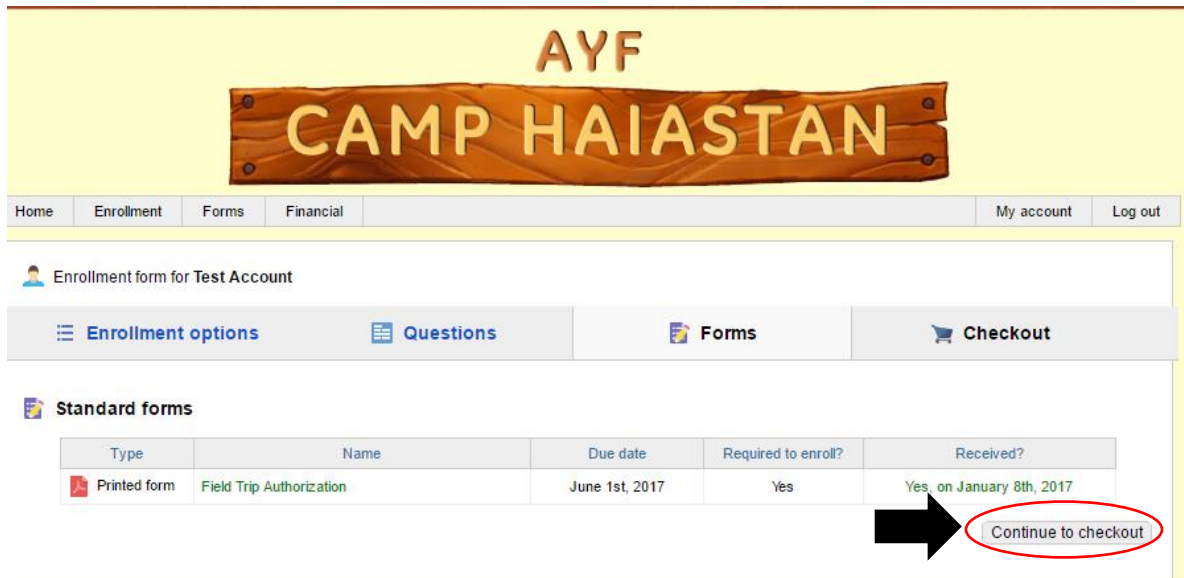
AYF
CAMP HAIASTAN

Home | Enrollment | Forms | Financial | My account | Log out

Enrollment form for **Test Account**

Enrollment options | Questions | Forms | Checkout

Standard forms

| Type | Name | Due date | Required to enroll? | Received? |
|---|---|---|---|---|
| Printed form | Field Trip Authorization | June 1st, 2017 | Yes | Yes, on January 8th, 2017 |

Continue to checkout